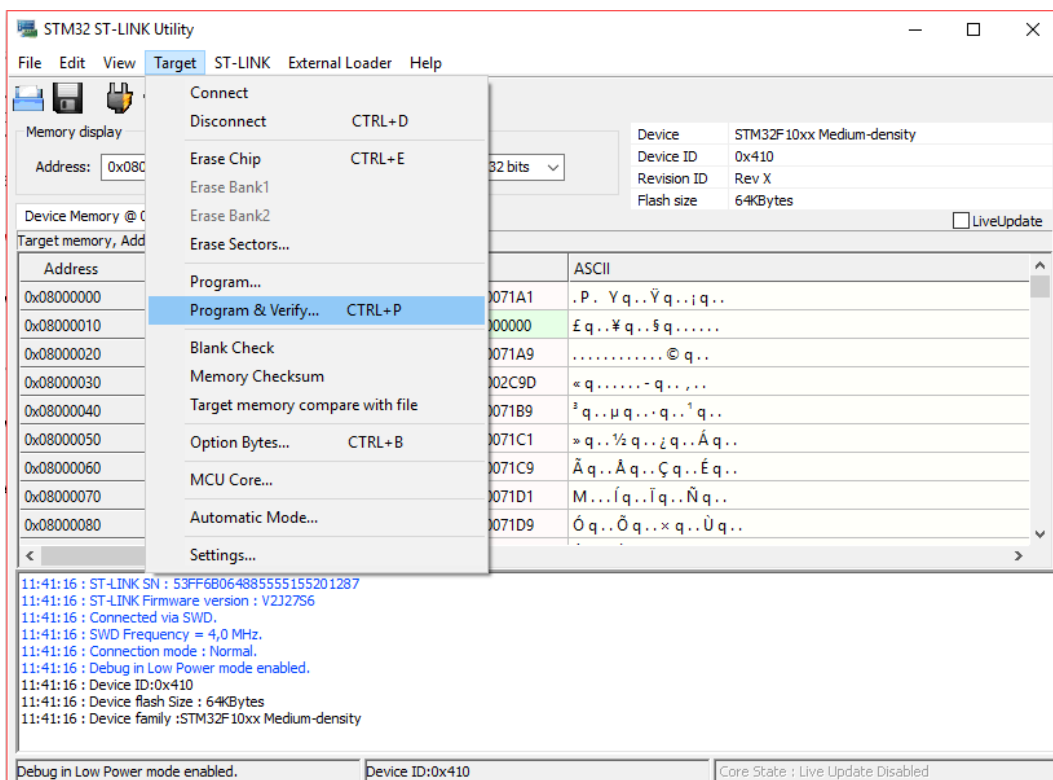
STM32 ST-LINK Utility

File Edit View Target ST-LINK External Loader Help

Memory display

Address: 0x080

32 bits

Device Memory @ 0

Target memory, Add

Connect
Disconnect CTRL+D
Erase Chip CTRL+E
Erase Bank1
Erase Bank2
Erase Sectors...
Program...
Program & Verify... CTRL+P
Blank Check
Memory Checksum
Target memory compare with file
Option Bytes... CTRL+B
MCU Core...
Automatic Mode...
Settings...

| Device | STM32F10xx Medium-density |
|---|---|
| Device ID | 0x410 |
| Revision ID | Rev X |
| Flash size | 64KBytes |

LiveUpdate

| Address | | ASCII |
|---|---|---|
| 0x08000000 | 0071A1 | . P . Y q . . Ÿ q . . ¡ q . . |
| 0x08000010 | 000000 | £ q . . ¥ q . . § q . . . . . . |
| 0x08000020 | 0071A9 | . . . . . . . . . . . . © q . . |
| 0x08000030 | 002C9D | « q . . . . . . - q . . , . . |
| 0x08000040 | 0071B9 | ³ q . . µ q . . · q . . ¹ q . . |
| 0x08000050 | 0071C1 | » q . . ½ q . . ¿ q . . Á q . . |
| 0x08000060 | 0071C9 | Ã q . . Å q . . Ç q . . É q . . |
| 0x08000070 | 0071D1 | M . . . Í q . . Ï q . . Ñ q . . |
| 0x08000080 | 0071D9 | Ó q . . Õ q . . × q . . Ù q . . |

11:41:16 : ST-LINK SN : 53FF6B064885555155201287
11:41:16 : ST-LINK Firmware version : V2J27S6
11:41:16 : Connected via SWD.
11:41:16 : SWD Frequency = 4,0 MHz.
11:41:16 : Connection mode : Normal.
11:41:16 : Debug in Low Power mode enabled.
11:41:16 : Device ID:0x410
11:41:16 : Device flash Size : 64KBytes
11:41:16 : Device family :STM32F10xx Medium-density

Debug in Low Power mode enabled. Device ID:0x410 Core State : Live Update Disabled